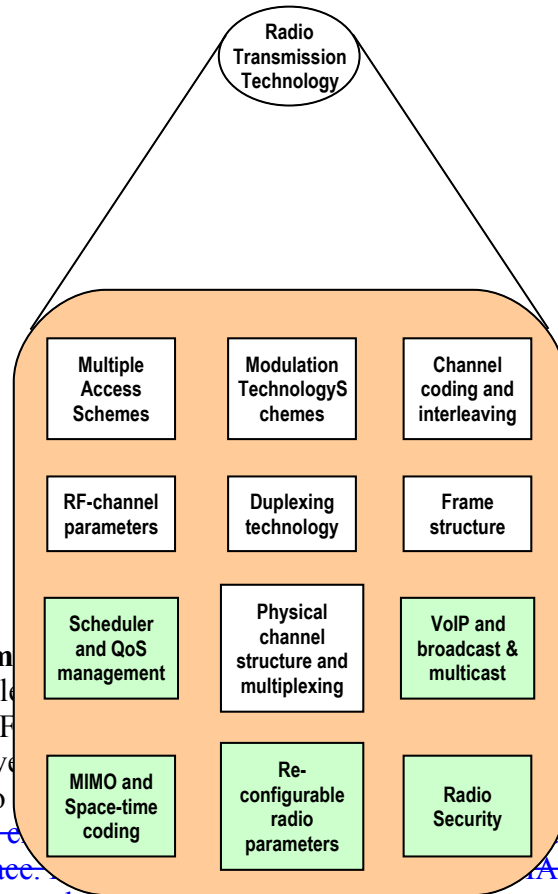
Radio Transmission Technology

Multiple Access Schemes

Modulation TechnologyS chemes

Channel coding and interleaving

RF-channel parameters

Duplexing technology

Frame structure

Scheduler and QoS management

Physical channel structure and multiplexing

VoIP and broadcast & multicast

MIMO and Space-time coding

Re-configurable radio parameters

Radio Security